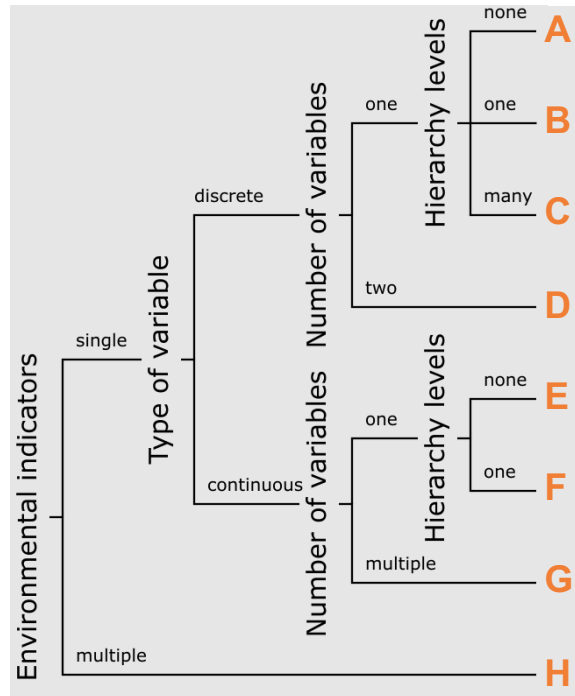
Environmental indicators

single

Type of variable

discrete

Number of variables

one

Hierarchy levels

none

A

one

B

many

C

two

D

continuous

Number of variables

one

Hierarchy levels

none

E

one

F

multiple

G

multiple

H